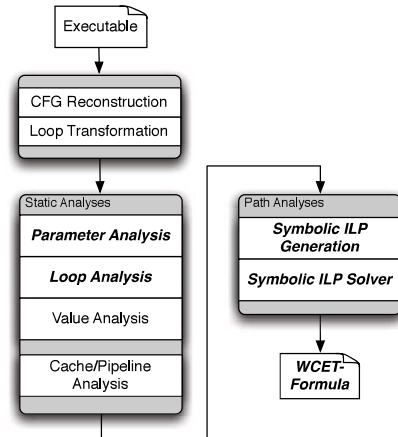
Executable

CFG Reconstruction

Loop Transformation

Static Analyses

Parameter Analysis

Loop Analysis

Value Analysis

Cache/Pipeline Analysis

Path Analyses

Symbolic ILP Generation

Symbolic ILP Solver

WCET-Formula